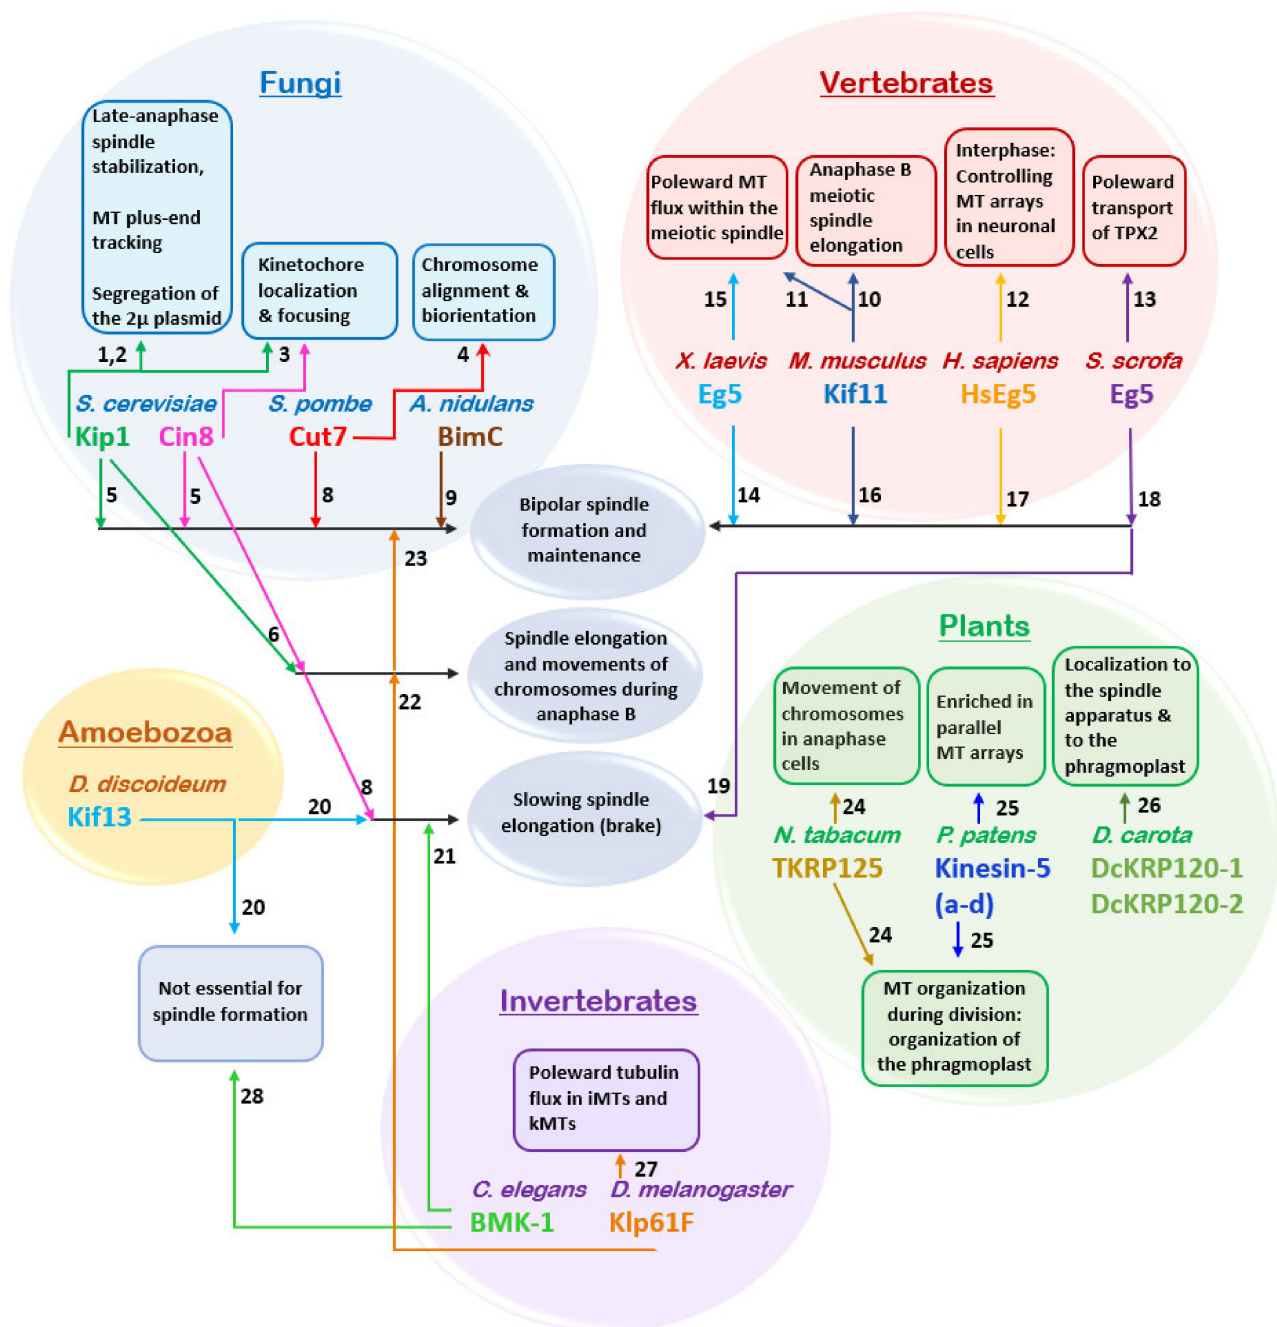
Fungi

Late-anaphase spindle stabilization,

MT plus-end tracking

Segregation of the 2μ plasmid

Kinetochore localization & focusing

Chromosome alignment & biorientation

1,2

3

4

S. cerevisiae

S. pombe

A. nidulans

Kip1

Cin8

Cut7

BimC

5

5

8

9

Vertebrates

Poleward MT flux within the meiotic spindle

Anaphase B meiotic spindle elongation

Interphase: Controlling MT arrays in neuronal cells

Poleward transport of TPX2

15

11

10

12

13

X. laevis

M. musculus

H. sapiens

S. scrofa

Eg5

Kif11

HsEg5

Eg5

14

16

17

18

Bipolar spindle formation and maintenance

23

6

Spindle elongation and movements of chromosomes during anaphase B

22

Amoebozoa

D. discoideum

Kif13

20

8

Slowing spindle elongation (brake)

21

19

20

Not essential for spindle formation

28

Plants

Movement of chromosomes in anaphase cells

Enriched in parallel MT arrays

Localization to the spindle apparatus & to the phragmoplast

24

25

26

N. tabacum

P. patens

D. carota

TKRP125

Kinesin-5 (a-d)

DcKRP120-1

DcKRP120-2

24

25

MT organization during division: organization of the phragmoplast

Invertebrates

Poleward tubulin flux in iMTs and kMTs

27

C. elegans

D. melanogaster

BMK-1

Klp61F